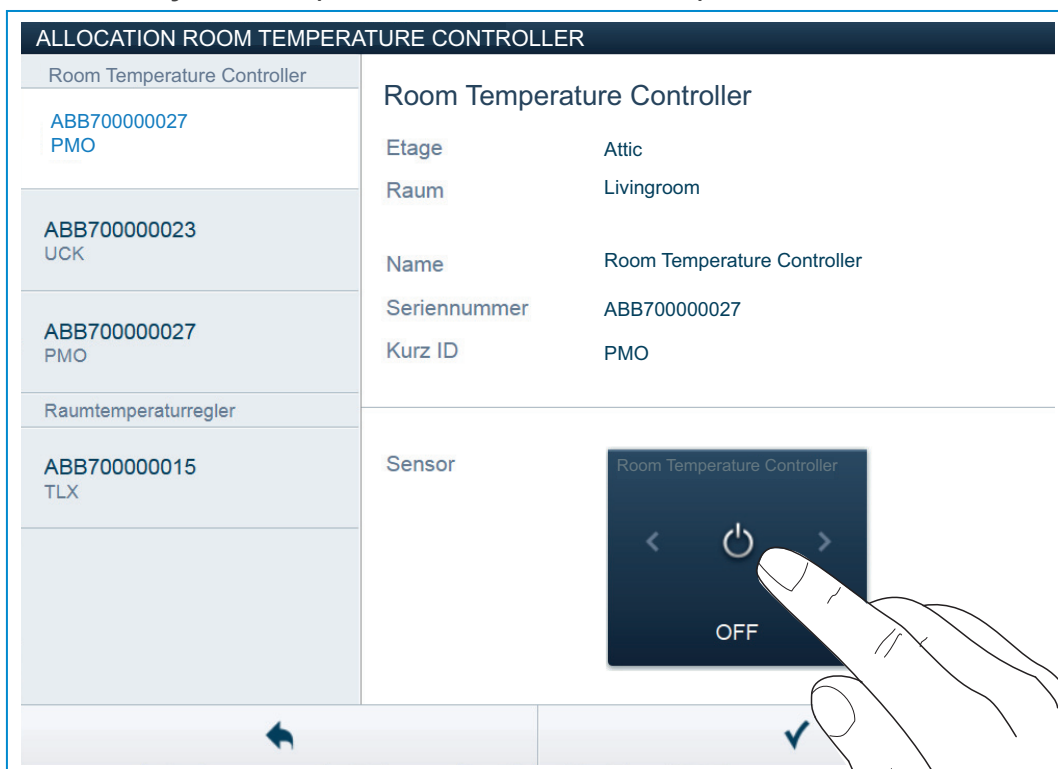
ALLOCATION ROOM TEMPERATURE CONTROLLER

Room Temperature Controller

ABB700000027
PMO

ABB700000023
UCK

ABB700000027
PMO

Raumtemperaturregler

ABB700000015
TLX

Room Temperature Controller

Etage Attic

Raum Livingroom

Name Room Temperature Controller

Seriennummer ABB700000027

Kurz ID PMO

Sensor

Room Temperature Controller

OFF